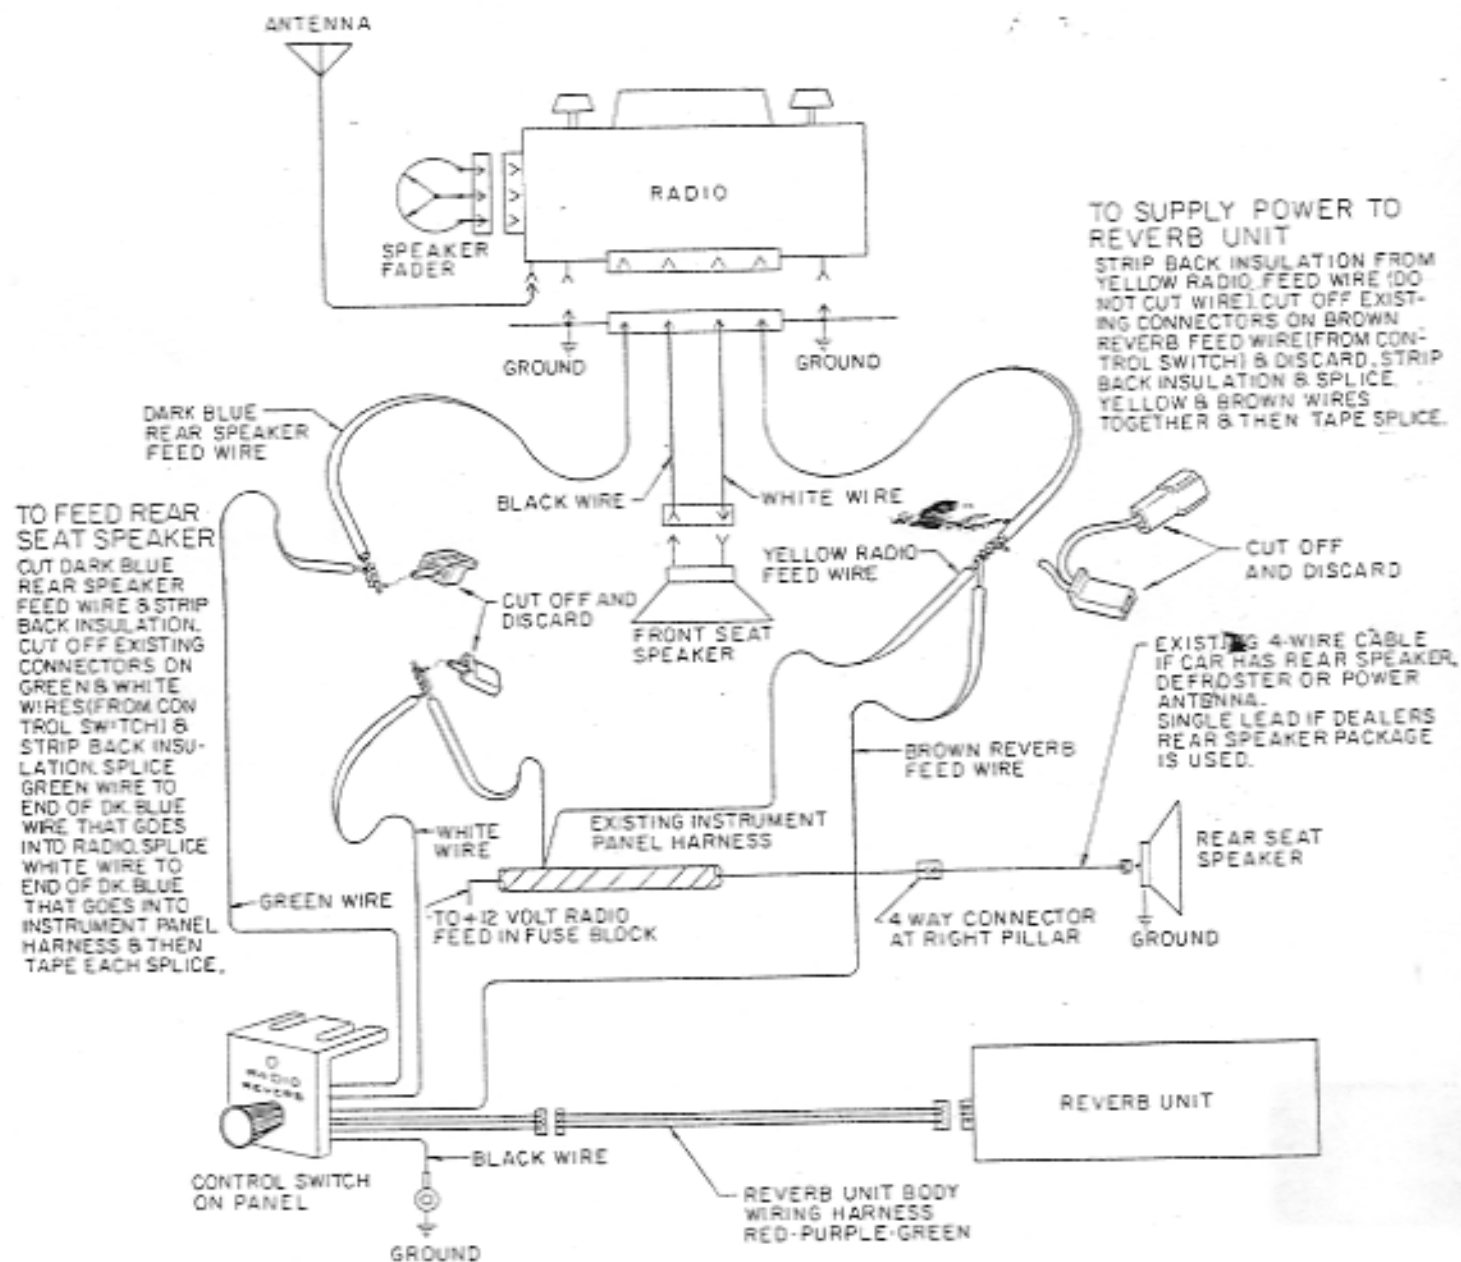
ANTENNA

RADIO

SPEAKER FADER

GROUND

GROUND

TO SUPPLY POWER TO REVERB UNIT
STRIP BACK INSULATION FROM YELLOW RADIO FEED WIRE (DO NOT CUT WIRE). CUT OFF EXISTING CONNECTORS ON BROWN REVERB FEED WIRE (FROM CONTROL SWITCH) & DISCARD. STRIP BACK INSULATION & SPLICE YELLOW & BROWN WIRES TOGETHER & THEN TAPE SPLICE.

DARK BLUE REAR SPEAKER FEED WIRE

BLACK WIRE

WHITE WIRE

TO FEED REAR SEAT SPEAKER
CUT DARK BLUE REAR SPEAKER FEED WIRE & STRIP BACK INSULATION. CUT OFF EXISTING CONNECTORS ON GREEN & WHITE WIRES (FROM CONTROL SWITCH) & STRIP BACK INSULATION. SPLICE GREEN WIRE TO END OF DK. BLUE WIRE THAT GOES INTO RADIO. SPLICE WHITE WIRE TO END OF DK. BLUE THAT GOES INTO INSTRUMENT PANEL HARNESS & THEN TAPE EACH SPLICE.

CUT OFF AND DISCARD

YELLOW RADIO FEED WIRE

FRONT SEAT SPEAKER

CUT OFF AND DISCARD

EXISTING 4-WIRE CABLE IF CAR HAS REAR SPEAKER, DEFROSTER OR POWER ANTENNA.
SINGLE LEAD IF DEALERS REAR SPEAKER PACKAGE IS USED.

BROWN REVERB FEED WIRE

WHITE WIRE

EXISTING INSTRUMENT PANEL HARNESS

REAR SEAT SPEAKER

GREEN WIRE

TO +12 VOLT RADIO FEED IN FUSE BLOCK

4 WAY CONNECTOR AT RIGHT PILLAR

GROUND

RADIO REVERB

REVERB UNIT

BLACK WIRE

CONTROL SWITCH ON PANEL

REVERB UNIT BODY WIRING HARNESS RED-PURPLE-GREEN

GROUND